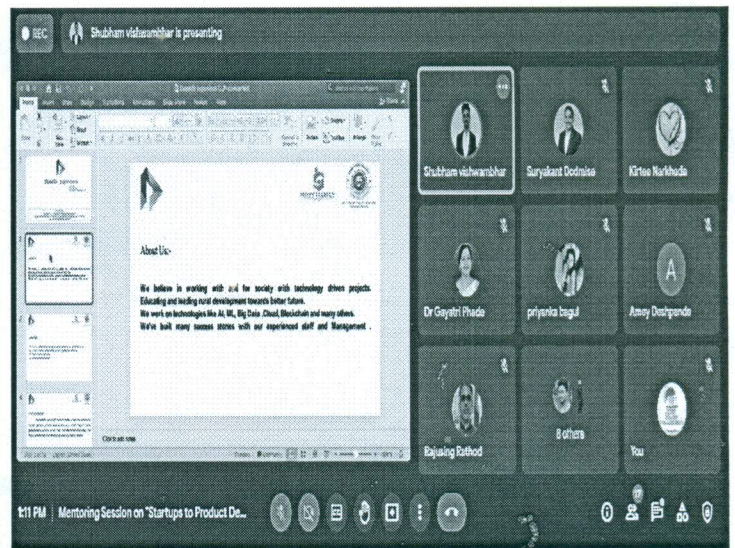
REC

Shubham vishwambhar is presenting

About Us:-

We believe in working with and for society with technology driven projects. Educating and leading rural development towards better future.
We work on technologies like AI, ML, Big Data ,Cloud, Blockchain and many others.
We've built many success stories with our experienced staff and Management .

Click to add notes

Shubham vishwambhar

Suryakant Dodnale

Kirtee Narkhede

Dr Gayatri Phade

priyanka bagul

Amey Deshpande

A

Rajusing Rathod

8 others

You

1:11 PM | Mentoring Session on "Startups to Product De...